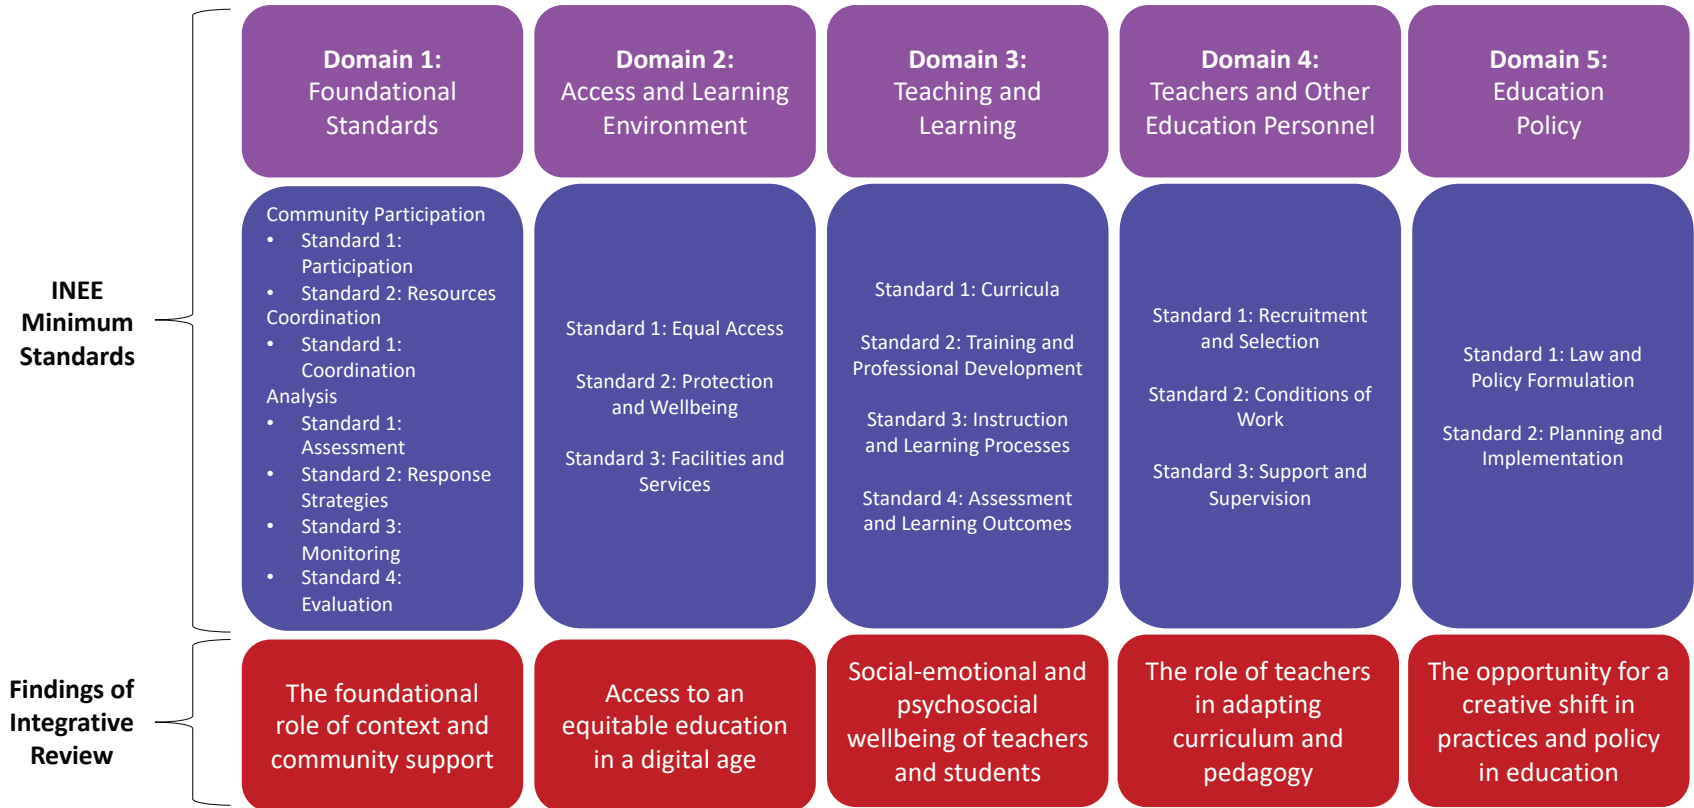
INEE Minimum Standards

Findings of Integrative Review

**Domain 1:** Foundational Standards

Community Participation
• Standard 1: Participation
• Standard 2: Resources
Coordination
• Standard 1: Coordination
Analysis
• Standard 1: Assessment
• Standard 2: Response Strategies
• Standard 3: Monitoring
• Standard 4: Evaluation

The foundational role of context and community support

**Domain 2:** Access and Learning Environment

Standard 1: Equal Access

Standard 2: Protection and Wellbeing

Standard 3: Facilities and Services

Access to an equitable education in a digital age

**Domain 3:** Teaching and Learning

Standard 1: Curricula

Standard 2: Training and Professional Development

Standard 3: Instruction and Learning Processes

Standard 4: Assessment and Learning Outcomes

Social-emotional and psychosocial wellbeing of teachers and students

**Domain 4:** Teachers and Other Education Personnel

Standard 1: Recruitment and Selection

Standard 2: Conditions of Work

Standard 3: Support and Supervision

The role of teachers in adapting curriculum and pedagogy

**Domain 5:** Education Policy

Standard 1: Law and Policy Formulation

Standard 2: Planning and Implementation

The opportunity for a creative shift in practices and policy in education